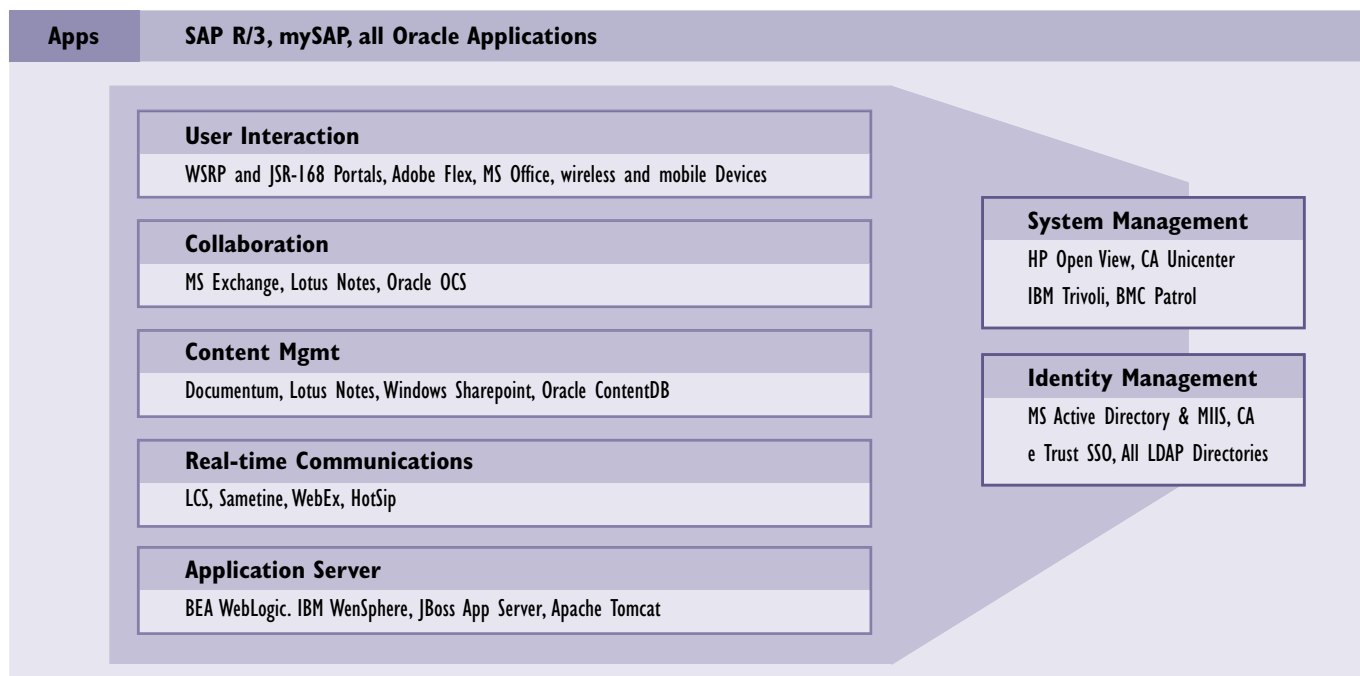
Apps

SAP R/3, mySAP, all Oracle Applications

User Interaction

WSRP and JSR-168 Portals, Adobe Flex, MS Office, wireless and mobile Devices

Collaboration

MS Exchange, Lotus Notes, Oracle OCS

Content Mgmt

Documentum, Lotus Notes, Windows Sharepoint, Oracle ContentDB

Real-time Communications

LCS, Sametine, WebEx, HotSip

Application Server

BEA WebLogic. IBM WenSphere, JBoss App Server, Apache Tomcat

System Management

HP Open View, CA Unicenter
IBM Trivoli, BMC Patrol

Identity Management

MS Active Directory & MIIS, CA
e Trust SSO, All LDAP Directories